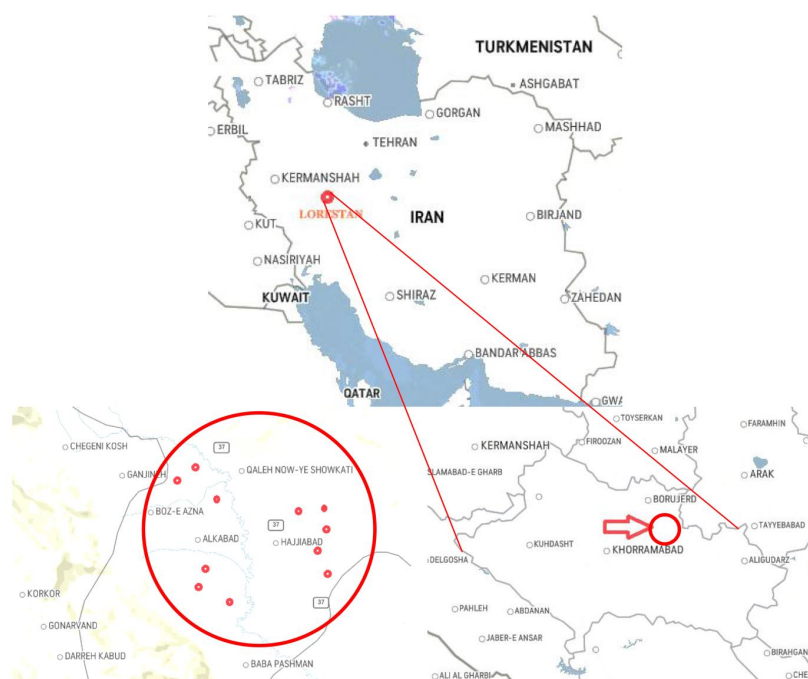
TURKMENISTAN
TABRIZ
RASHT
ASHGABAT
GORGAN
ERBIL
TEHRAN
MASHHAD
KERMANSHAH
LORESTAN
IRAN
BIRJAND
KUT
NASIRIYAH
KERMAN
KUWAIT
SHIRAZ
ZAHEDAN
BANDAR ABBAS
QATAR
GWA

CHEGENI KOSH
37
GANJINEH
QALEH NOW-YE SHOWKATI
BOZ-E AZNA
37
ALKABAD
HAJJIABAD
KORKOR
37
GONARVAND
DARREH KABUD
BABA PASHMAN

TOYSERKAN
FARAMHIN
KERMANSHAH
FIROOZAN
MALAYER
ARAK
ESLAMABAD-E GHARB
BORUJERD
TAYYEBABAD
DELGOSHA
KUHDASHT
KHORRAMABAD
ALIGUDARZ
PAHLEH
ABDANAN
JABER-E ANSAR
BIRAHGAN
ALI AL GHARBI
CHE